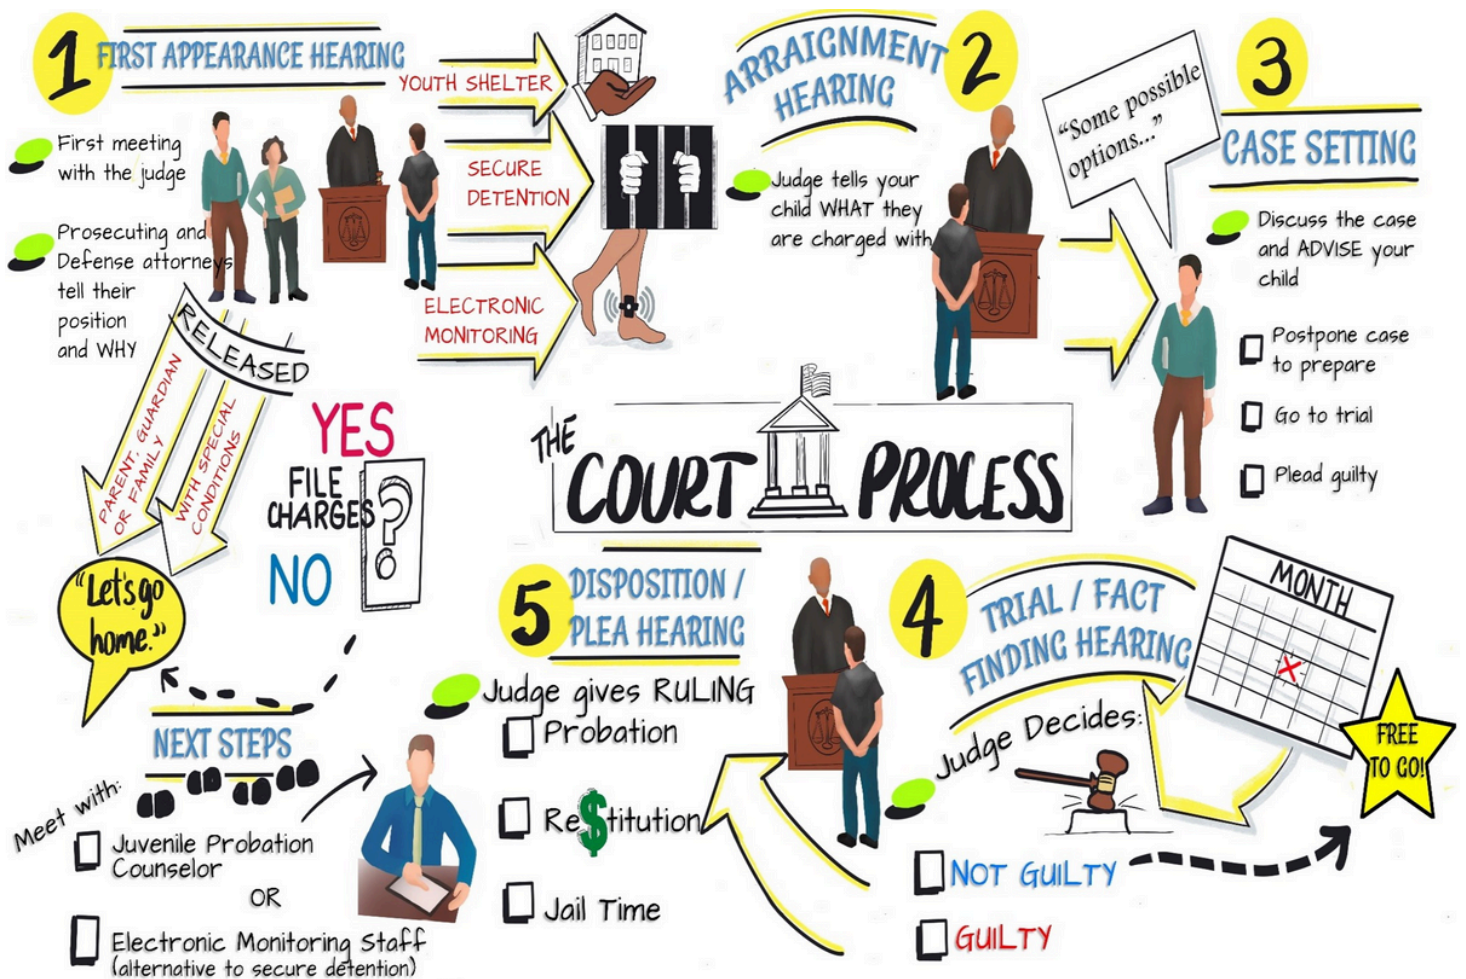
1 FIRST APPEARANCE HEARING

First meeting with the judge

Prosecuting and Defense attorneys tell their position and WHY

YOUTH SHELTER

SECURE DETENTION

ELECTRONIC MONITORING

RELEASED

PARENT, GUARDIAN OR FAMILY

WITH SPECIAL CONDITIONS

YES

FILE CHARGES?

NO

"Let's go home."

ARRAIGNMENT HEARING 2

Judge tells your child WHAT they are charged with

"Some possible options..."

3 CASE SETTING

Discuss the case and ADVISE your child

Postpone case to prepare

Go to trial

Plead guilty

THE COURT PROCESS

5 DISPOSITION / PLEA HEARING

Judge gives RULING

Probation

Re$titution

Jail Time

4 TRIAL / FACT FINDING HEARING

MONTH

Judge Decides:

NOT GUILTY

GUILTY

FREE TO GO!

NEXT STEPS

Meet with:

Juvenile Probation Counselor

OR

Electronic Monitoring Staff (alternative to secure detention)